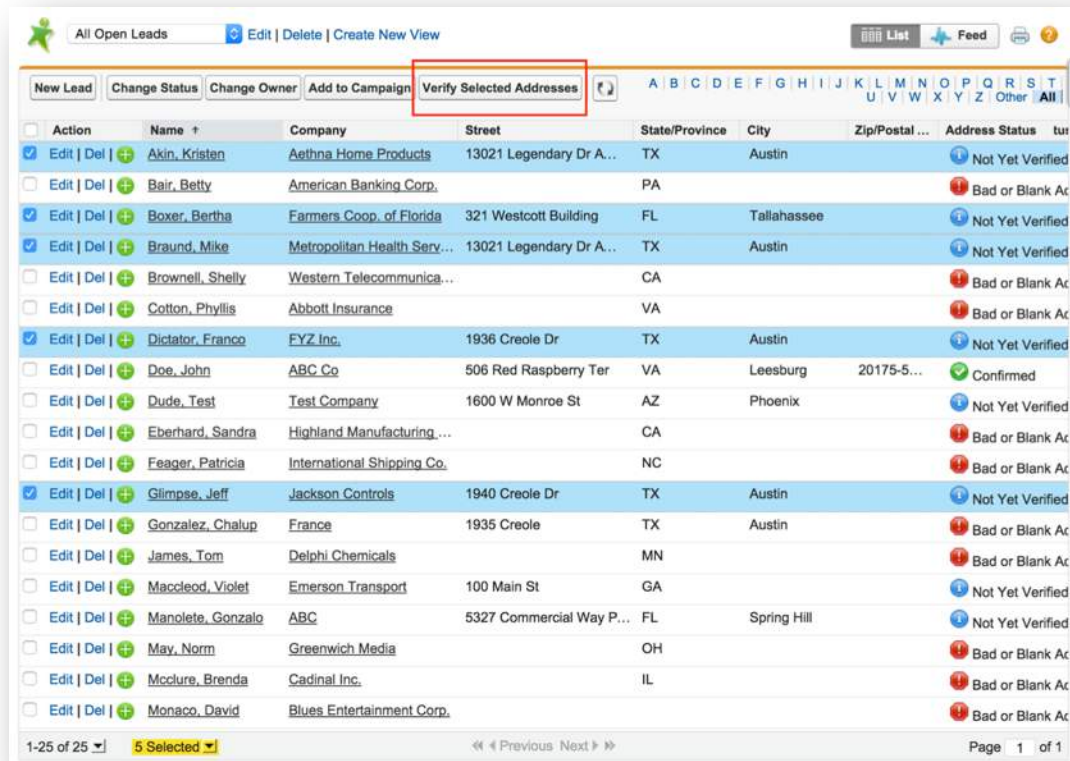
All Open Leads Edit | Delete | Create New View

List Feed

New Lead | Change Status | Change Owner | Add to Campaign | Verify Selected Addresses

A | B | C | D | E | F | G | H | I | J | K | L | M | N | O | P | Q | R | S | T | U | V | W | X | Y | Z | Other | All

| Action | Name ↑ | Company | Street | State/Province | City | Zip/Postal ... | Address Status | tus |
|---|---|---|---|---|---|---|---|---|
| Edit \| Del \| | Akin, Kristen | Aethna Home Products | 13021 Legendary Dr A... | TX | Austin | | Not Yet Verified | |
| Edit \| Del \| | Bair, Betty | American Banking Corp. | | PA | | | Bad or Blank Ac | |
| Edit \| Del \| | Boxer, Bertha | Farmers Coop. of Florida | 321 Westcott Building | FL | Tallahassee | | Not Yet Verified | |
| Edit \| Del \| | Braund, Mike | Metropolitan Health Serv... | 13021 Legendary Dr A... | TX | Austin | | Not Yet Verified | |
| Edit \| Del \| | Brownell, Shelly | Western Telecommunica... | | CA | | | Bad or Blank Ac | |
| Edit \| Del \| | Cotton, Phyllis | Abbott Insurance | | VA | | | Bad or Blank Ac | |
| Edit \| Del \| | Dictator, Franco | FYZ Inc. | 1936 Creole Dr | TX | Austin | | Not Yet Verified | |
| Edit \| Del \| | Doe, John | ABC Co | 506 Red Raspberry Ter | VA | Leesburg | 20175-5... | Confirmed | |
| Edit \| Del \| | Dude, Test | Test Company | 1600 W Monroe St | AZ | Phoenix | | Not Yet Verified | |
| Edit \| Del \| | Eberhard, Sandra | Highland Manufacturing ... | | CA | | | Bad or Blank Ac | |
| Edit \| Del \| | Feager, Patricia | International Shipping Co. | | NC | | | Bad or Blank Ac | |
| Edit \| Del \| | Glimpse, Jeff | Jackson Controls | 1940 Creole Dr | TX | Austin | | Not Yet Verified | |
| Edit \| Del \| | Gonzalez, Chalup | France | 1935 Creole | TX | Austin | | Bad or Blank Ac | |
| Edit \| Del \| | James, Tom | Delphi Chemicals | | MN | | | Bad or Blank Ac | |
| Edit \| Del \| | Maccleod, Violet | Emerson Transport | 100 Main St | GA | | | Not Yet Verified | |
| Edit \| Del \| | Manolete, Gonzalo | ABC | 5327 Commercial Way P... | FL | Spring Hill | | Not Yet Verified | |
| Edit \| Del \| | May, Norm | Greenwich Media | | OH | | | Bad or Blank Ac | |
| Edit \| Del \| | Mcclure, Brenda | Cadinal Inc. | | IL | | | Bad or Blank Ac | |
| Edit \| Del \| | Monaco, David | Blues Entertainment Corp. | | | | | Bad or Blank Ac | |

1-25 of 25 | 5 Selected | ◀◀ ◀ Previous Next ▶ ▶▶ | Page 1 of 1